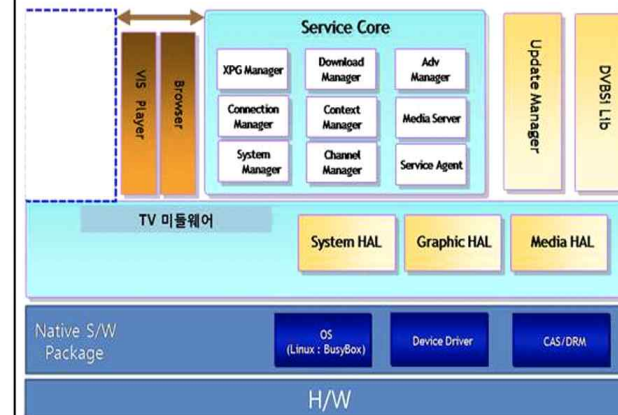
VIS Player

Browser

Service Core

XPG Manager

Download Manager

Adv Manager

Connection Manager

Context Manager

Media Server

System Manager

Channel Manager

Service Agent

Update Manager

DVBSI Lib

TV 미들웨어

System HAL

Graphic HAL

Media HAL

Native S/W Package

OS (Linux : BusyBox)

Device Driver

CAS/DRM

H/W